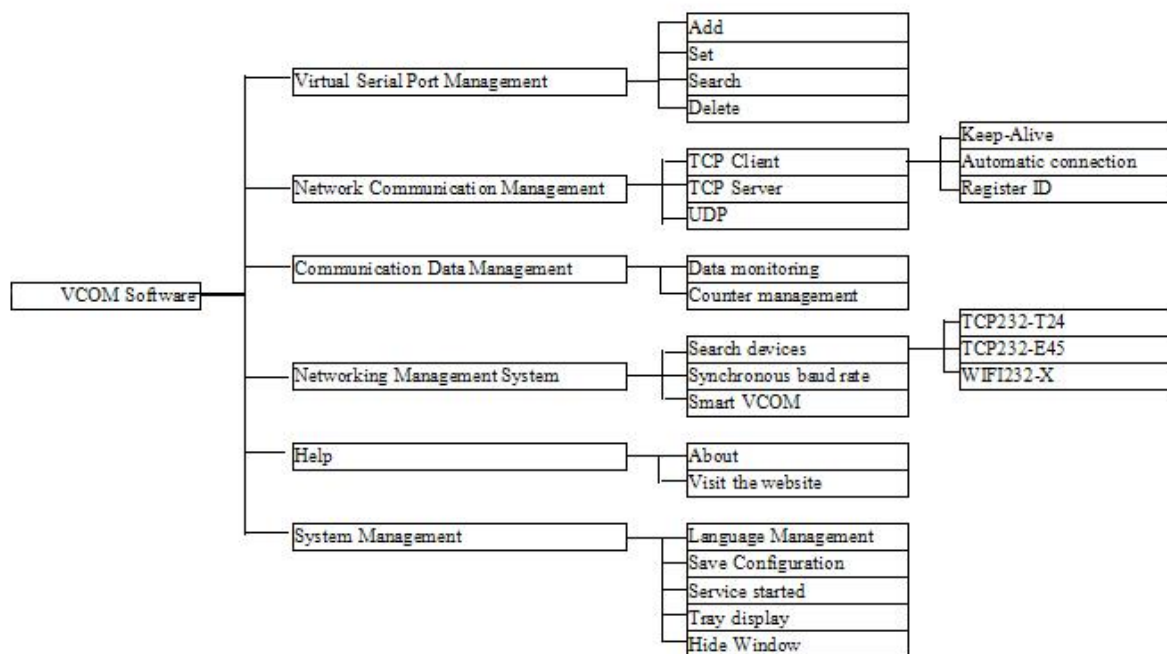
VCOM Software

Virtual Serial Port Management
Add
Set
Search
Delete

Network Communication Management
TCP Client
Keep-Alive
Automatic connection
Register ID
TCP Server
UDP

Communication Data Management
Data monitoring
Counter management

Networking Management System
Search devices
TCP232-T24
TCP232-E45
WIFI232-X
Synchronous baud rate
Smart VCOM

Help
About
Visit the website

System Management
Language Management
Save Configuration
Service started
Tray display
Hide Window